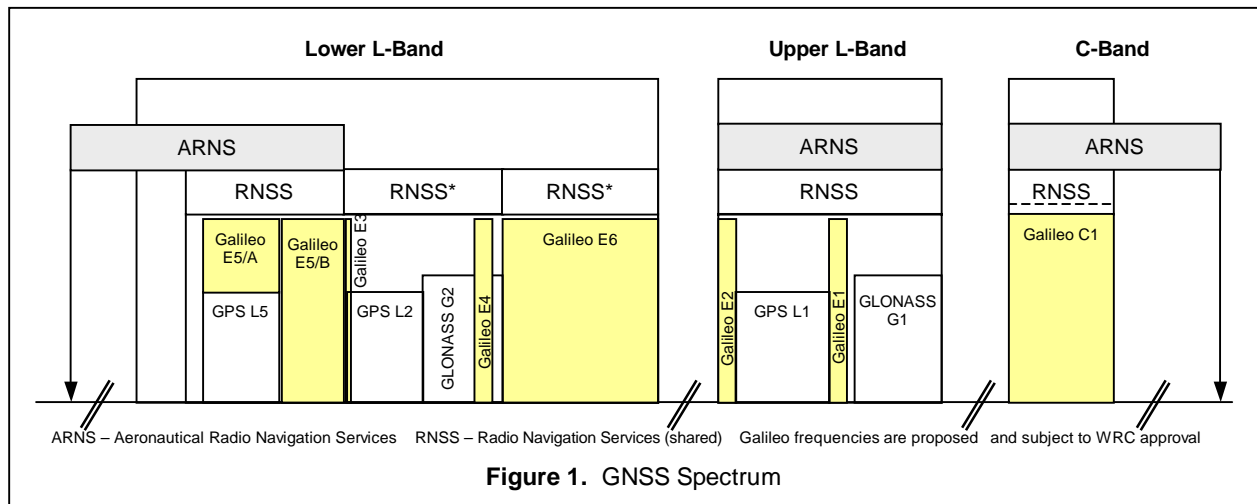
Lower L-Band

Upper L-Band

C-Band

ARNS

ARNS

ARNS

RNSS

RNSS*

RNSS*

RNSS

RNSS

Galileo E5/A

Galileo E5/B

Galileo E3

Galileo E6

Galileo E2

Galileo E1

Galileo C1

GPS L5

GPS L2

GLONASS G2

Galileo E4

GPS L1

GLONASS G1

ARNS – Aeronautical Radio Navigation Services RNSS – Radio Navigation Services (shared) Galileo frequencies are proposed and subject to WRC approval

**Figure 1.** GNSS Spectrum